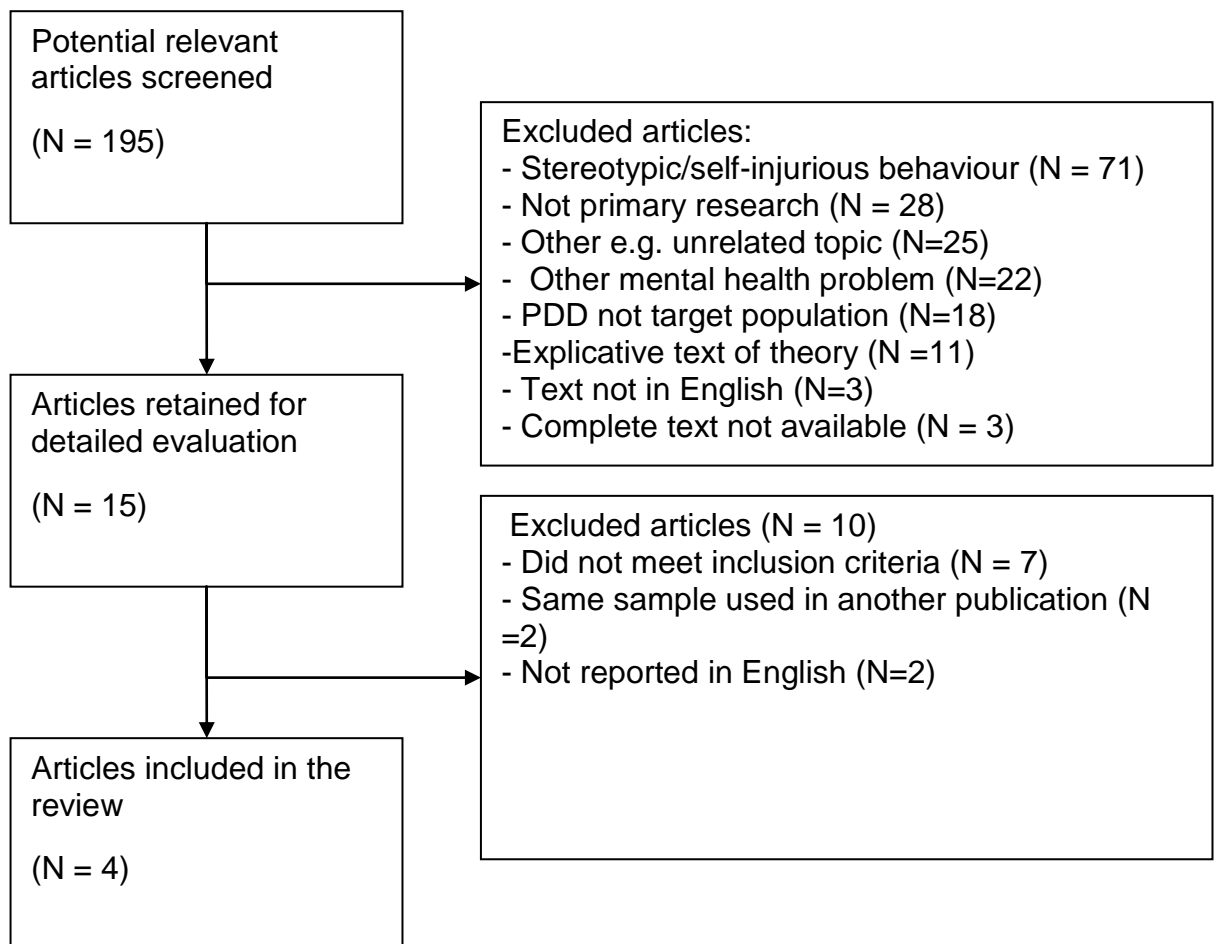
Potential relevant articles screened

(N = 195)

Excluded articles:
- Stereotypic/self-injurious behaviour (N = 71)
- Not primary research (N = 28)
- Other e.g. unrelated topic (N=25)
- Other mental health problem (N=22)
- PDD not target population (N=18)
-Explicative text of theory (N =11)
- Text not in English (N=3)
- Complete text not available (N = 3)

Articles retained for detailed evaluation

(N = 15)

Excluded articles (N = 10)
- Did not meet inclusion criteria (N = 7)
- Same sample used in another publication (N =2)
- Not reported in English (N=2)

Articles included in the review

(N = 4)